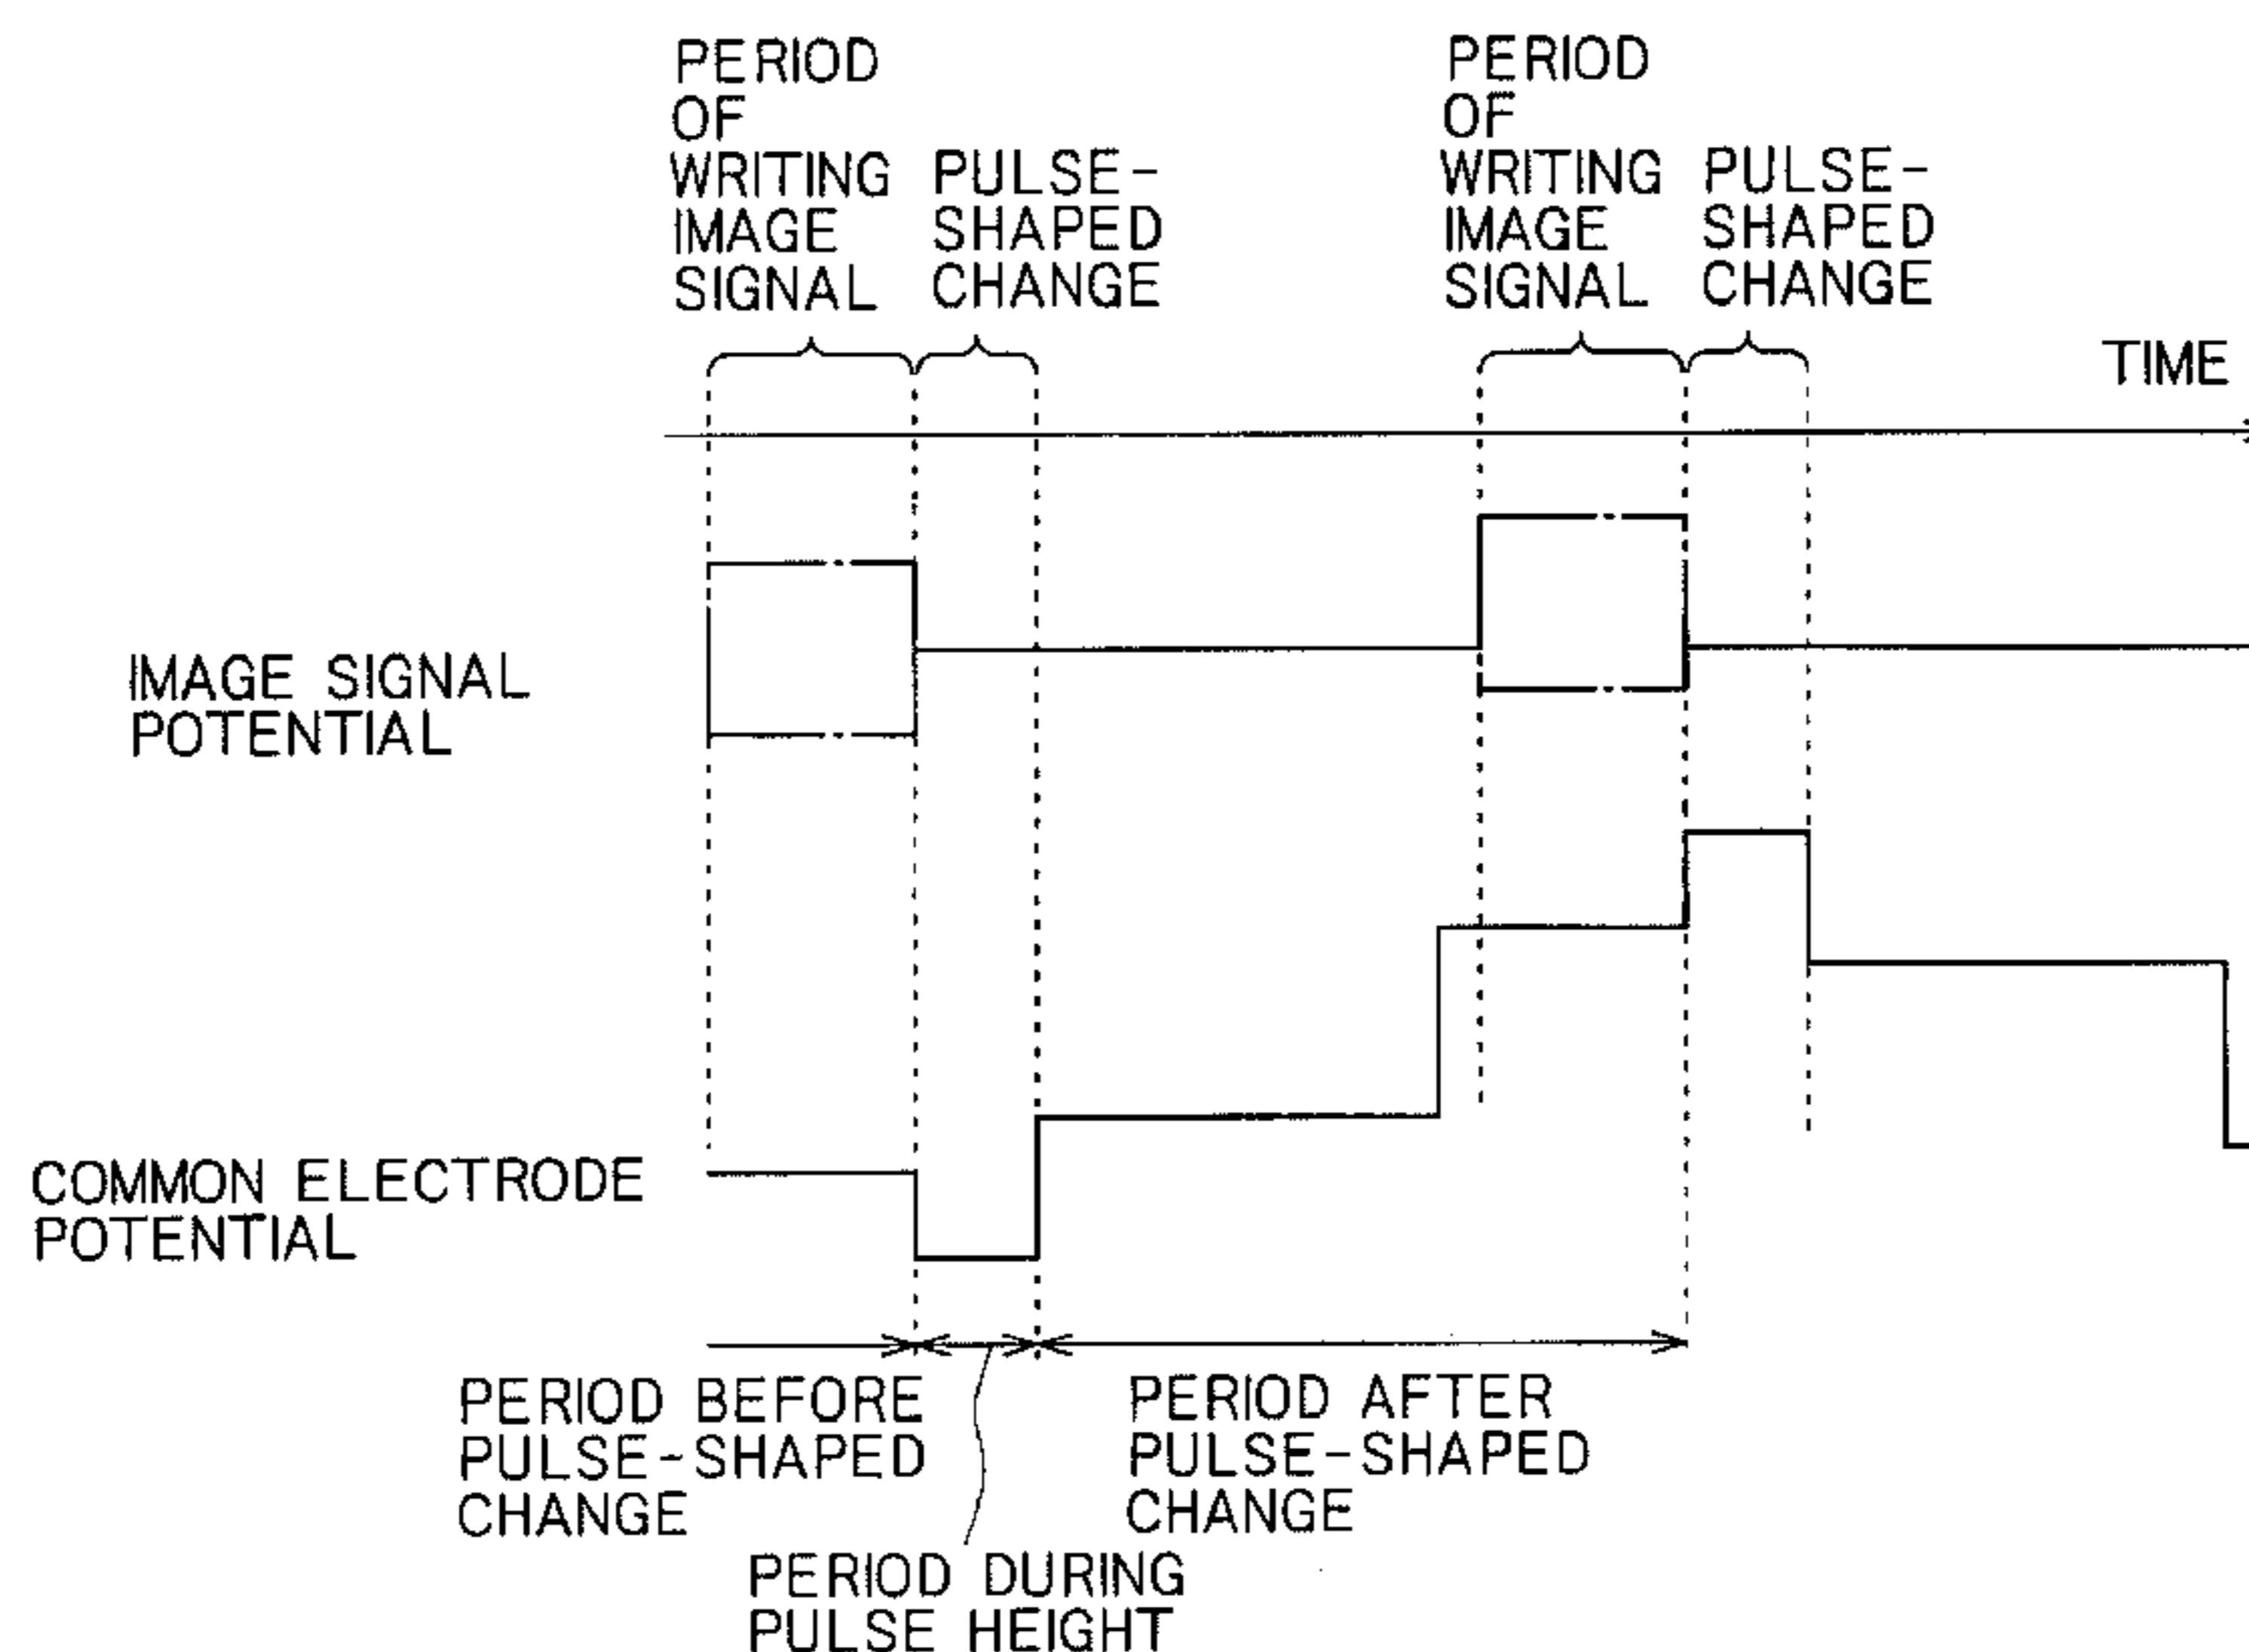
PERIOD OF WRITING IMAGE SIGNAL

PULSE-SHAPED CHANGE

PERIOD OF WRITING IMAGE SIGNAL

PULSE-SHAPED CHANGE

TIME

IMAGE SIGNAL POTENTIAL

COMMON ELECTRODE POTENTIAL

PERIOD BEFORE PULSE-SHAPED CHANGE

PERIOD AFTER PULSE-SHAPED CHANGE

PERIOD DURING PULSE HEIGHT